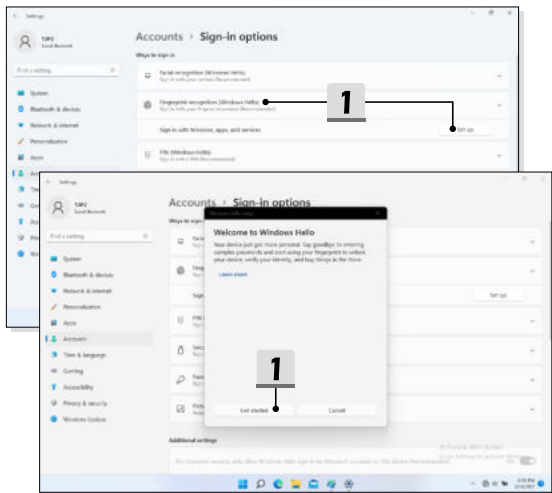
Settings

Accounts › Sign-in options

Ways to sign in

Facial recognition (Windows Hello)

Fingerprint recognition (Windows Hello)

1

Sign in with Windows, apps, and services

Set up

PIN (Windows Hello)

Find a setting

System

Bluetooth & devices

Network & internet

Personalization

Apps

Accounts

Settings

Accounts › Sign-in options

Ways to sign in

Find a setting

System

Bluetooth & devices

Network & internet

Personalization

Apps

Accounts

Time & language

Gaming

Accessibility

Privacy & security

Windows Update

Welcome to Windows Hello

Your device just got more personal. Say goodbye to entering complex passwords and start using your fingerprint to unlock your device, verify your identity, and buy things in the Store.

Learn more

Set up

1

Get started

Cancel

Additional settings

Activate Windows